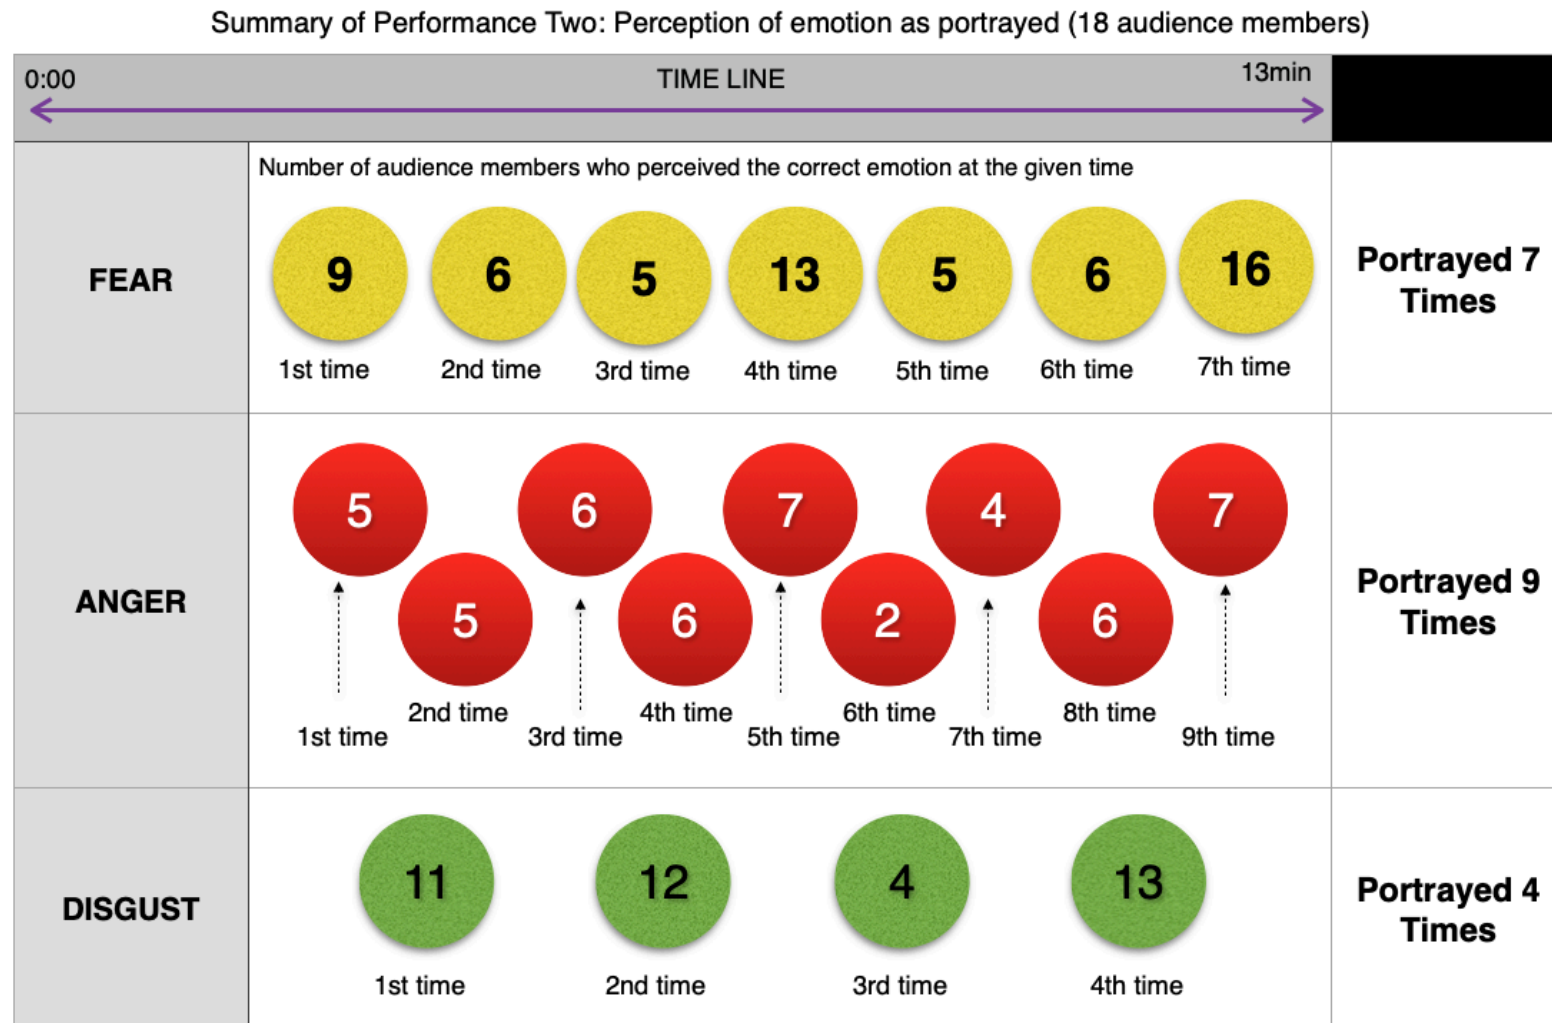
Summary of Performance Two: Perception of emotion as portrayed (18 audience members)

| 0:00 TIME LINE 13min | | |
|---|---|---|
| FEAR | Number of audience members who perceived the correct emotion at the given time<br>9 1st time, 6 2nd time, 5 3rd time, 13 4th time, 5 5th time, 6 6th time, 16 7th time | Portrayed 7 Times |
| ANGER | 5 1st time, 5 2nd time, 6 3rd time, 6 4th time, 7 5th time, 2 6th time, 4 7th time, 6 8th time, 7 9th time | Portrayed 9 Times |
| DISGUST | 11 1st time, 12 2nd time, 4 3rd time, 13 4th time | Portrayed 4 Times |